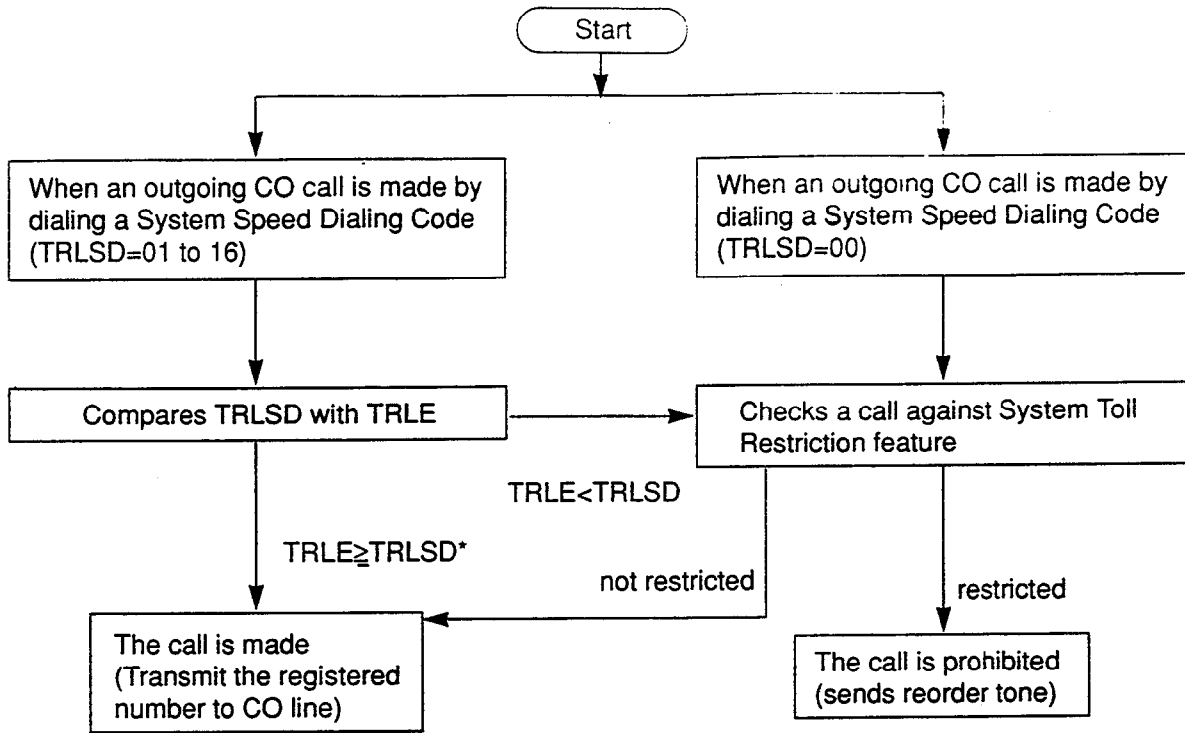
Start

When an outgoing CO call is made by dialing a System Speed Dialing Code (TRLSD=01 to 16)

When an outgoing CO call is made by dialing a System Speed Dialing Code (TRLSD=00)

Compares TRLSD with TRLE

Checks a call against System Toll Restriction feature

TRLE<TRLSD

TRLE≧TRLSD*

not restricted

restricted

The call is made (Transmit the registered number to CO line)

The call is prohibited (sends reorder tone)